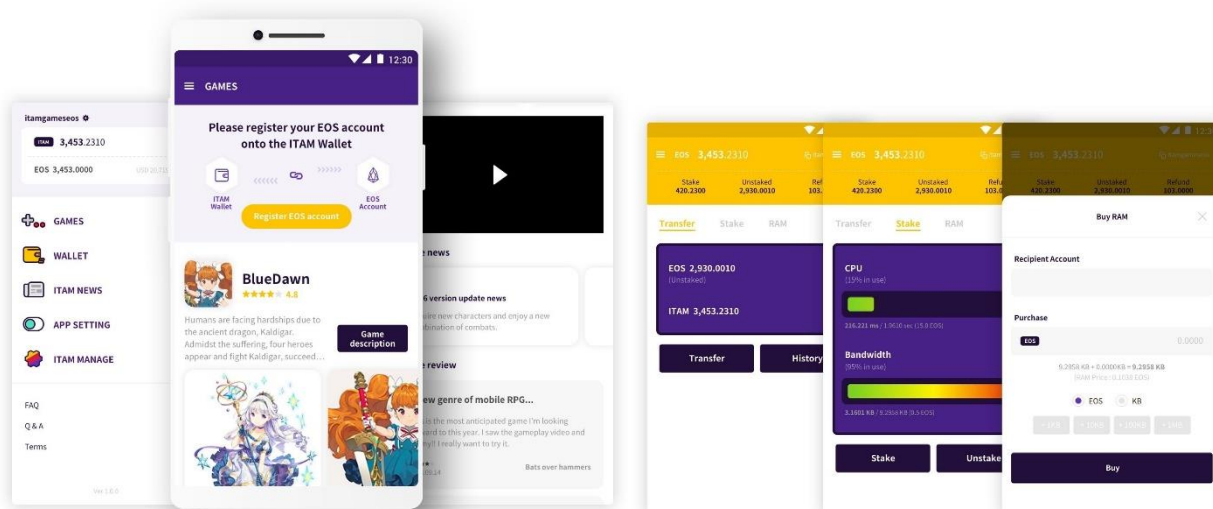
itamgameseos
ITAM 3,453.2310
EOS 3,453.0000
GAMES
WALLET
ITAM NEWS
APP SETTING
ITAM MANAGE
FAQ
Q & A
Terms
Ver 1.0.0

12:30
GAMES
Please register your EOS account onto the ITAM Wallet
ITAM Wallet
EOS Account
Register EOS account
BlueDawn
4.8
Humans are facing hardships due to the ancient dragon, Kaldigar. Admidst the suffering, four heroes appear and fight Kaldigar, succeed...
Game description

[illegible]e news
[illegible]6 version update news
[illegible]ire new characters and enjoy a new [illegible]bination of combats.
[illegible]e review
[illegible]ew genre of mobile RPG...
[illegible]is the most anticipated game I'm looking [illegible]ard to this year. I saw the gameplay video and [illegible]y!! I really want to try it.
Bats over hammers

EOS 3,453.2310
Stake 420.2300
Unstaked 2,930.0010
Refund 103.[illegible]
Transfer Stake RAM
EOS 2,930.0010 (Unstaked)
ITAM 3,453.2310
Transfer
History

EOS 3,453.2310
Stake 420.2300
Unstaked 2,930.0010
Refund 103.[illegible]
Transfer Stake RAM
CPU (15% in use)
Bandwidth (95% in use)
Stake
Unstake

EOS 3,453.2310
Stake 420.2300
Unstaked 2,930.0010
Refund 103.0000
Buy RAM
Recipient Account
Purchase
EOS
0.0000
9.2958 KB + 0.0000KB = 9.2958 KB
EOS
KB
Buy